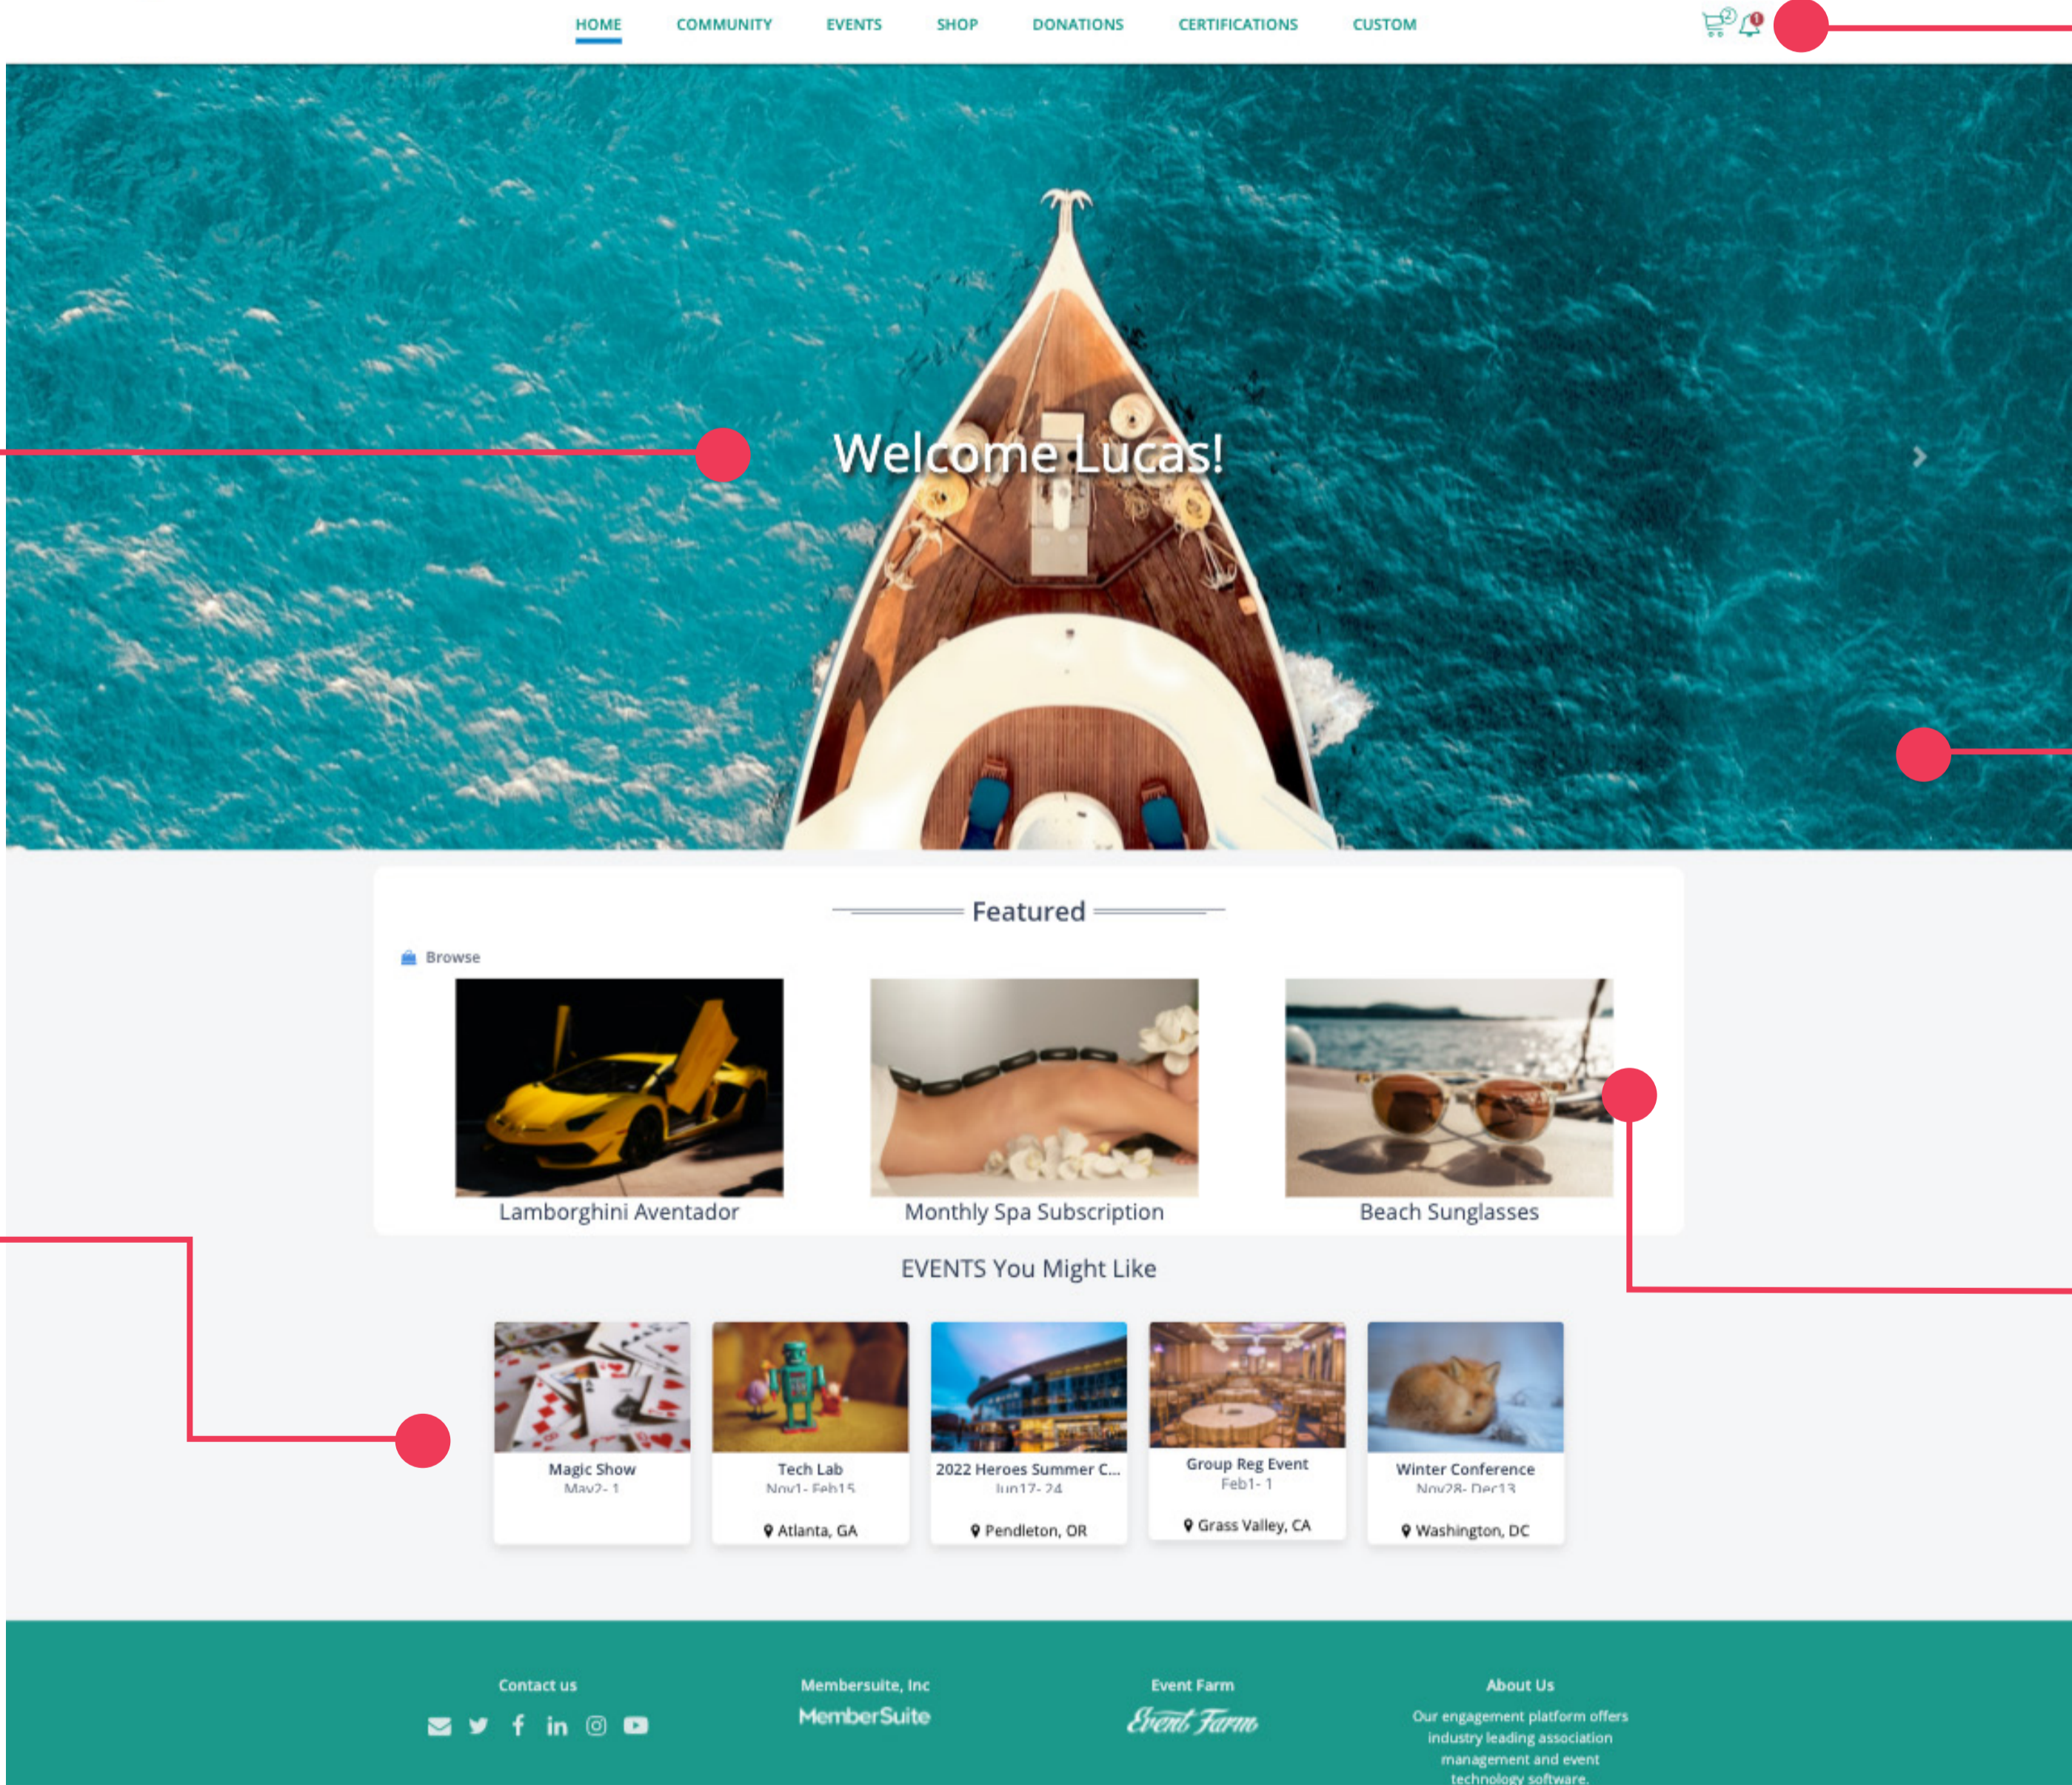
HOME COMMUNITY EVENTS SHOP DONATIONS CERTIFICATIONS CUSTOM

2 1

Welcome Lucas!

Featured

Browse

Lamborghini Aventador

Monthly Spa Subscription

Beach Sunglasses

EVENTS You Might Like

Magic Show
May2- 1

Tech Lab
Nov1- Feb15
Atlanta, GA

2022 Heroes Summer C...
Jun17- 24
Pendleton, OR

Group Reg Event
Feb1- 1
Grass Valley, CA

Winter Conference
Nov28- Dec13
Washington, DC

Contact us

Membersuite, Inc
MemberSuite

Event Farm
Event Farm

About Us
Our engagement platform offers industry leading association management and event technology software.